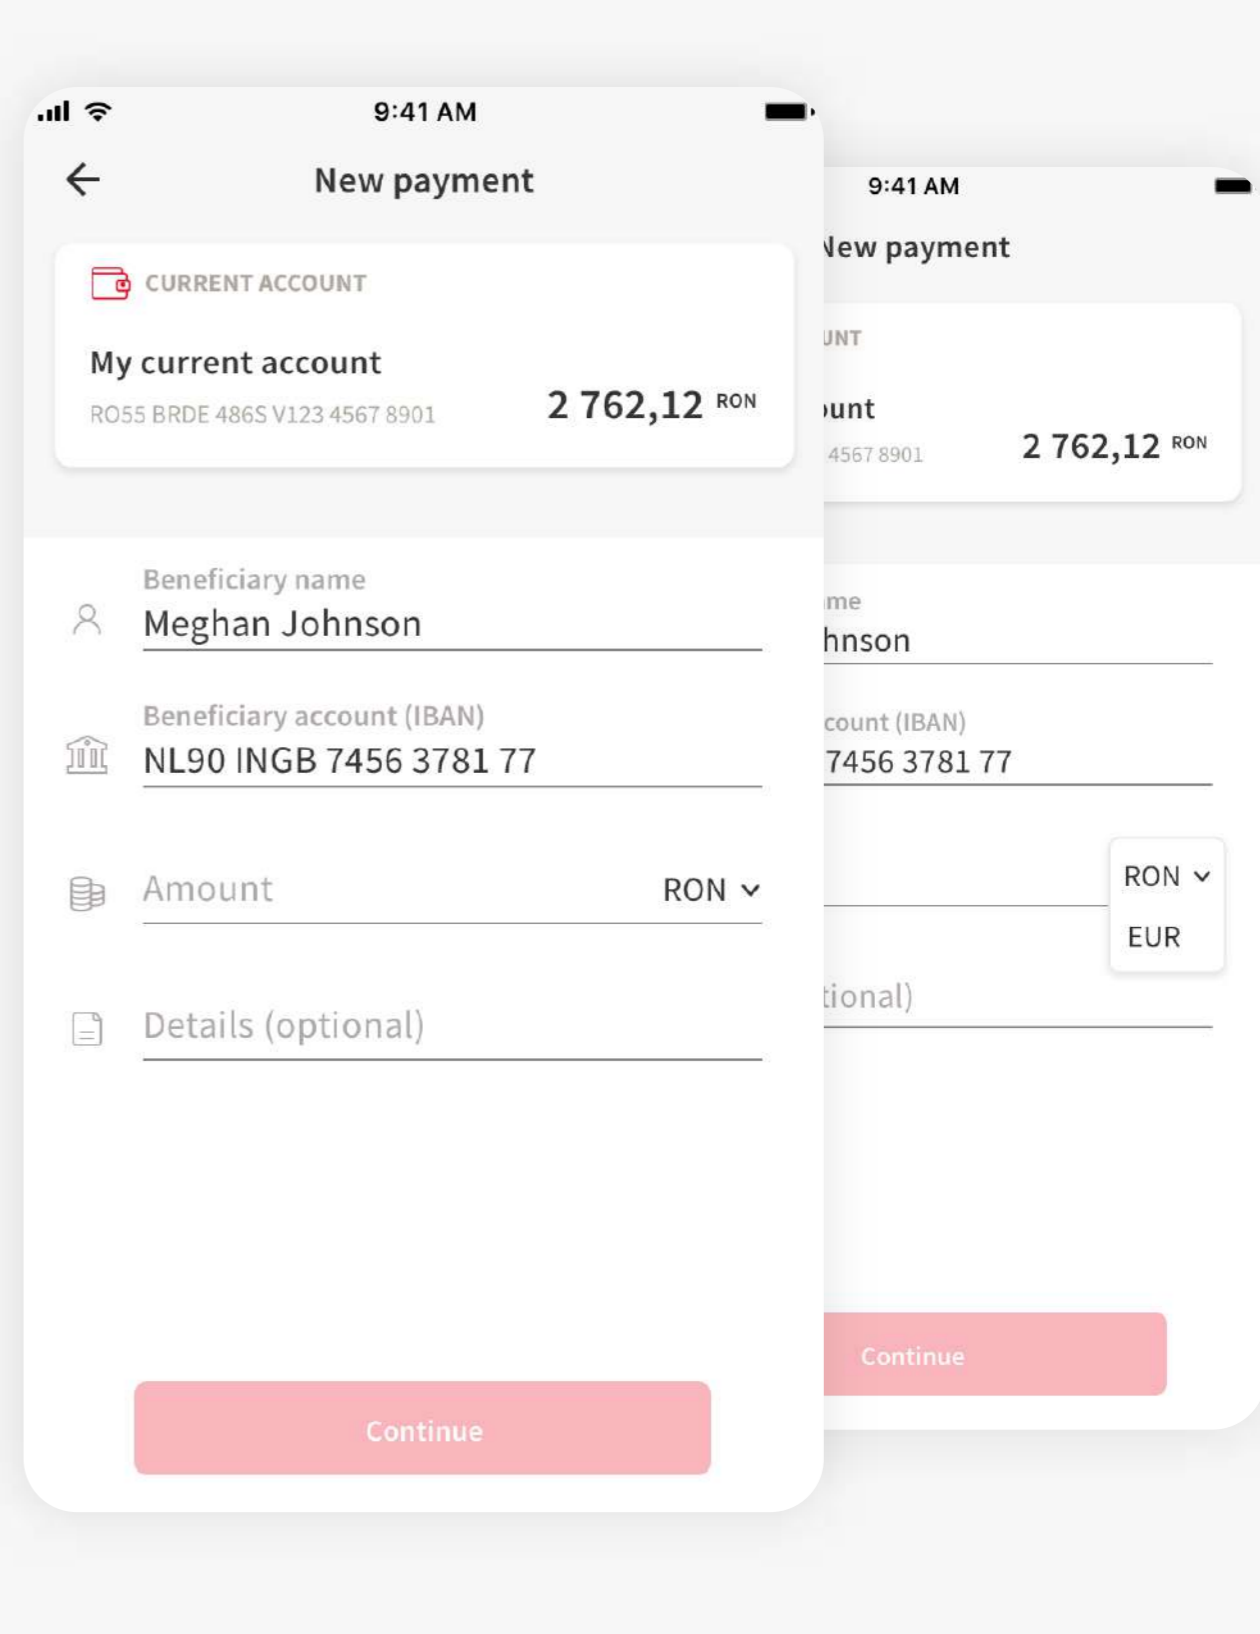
9:41 AM

New payment

CURRENT ACCOUNT

My current account

RO55 BRDE 486S V123 4567 8901

2 762,12 RON

Beneficiary name

Meghan Johnson

Beneficiary account (IBAN)

NL90 INGB 7456 3781 77

Amount

RON

Details (optional)

Continue

9:41 AM

New payment

UNT

unt

4567 8901

2 762,12 RON

me

hnson

count (IBAN)

7456 3781 77

RON

EUR

tional)

Continue